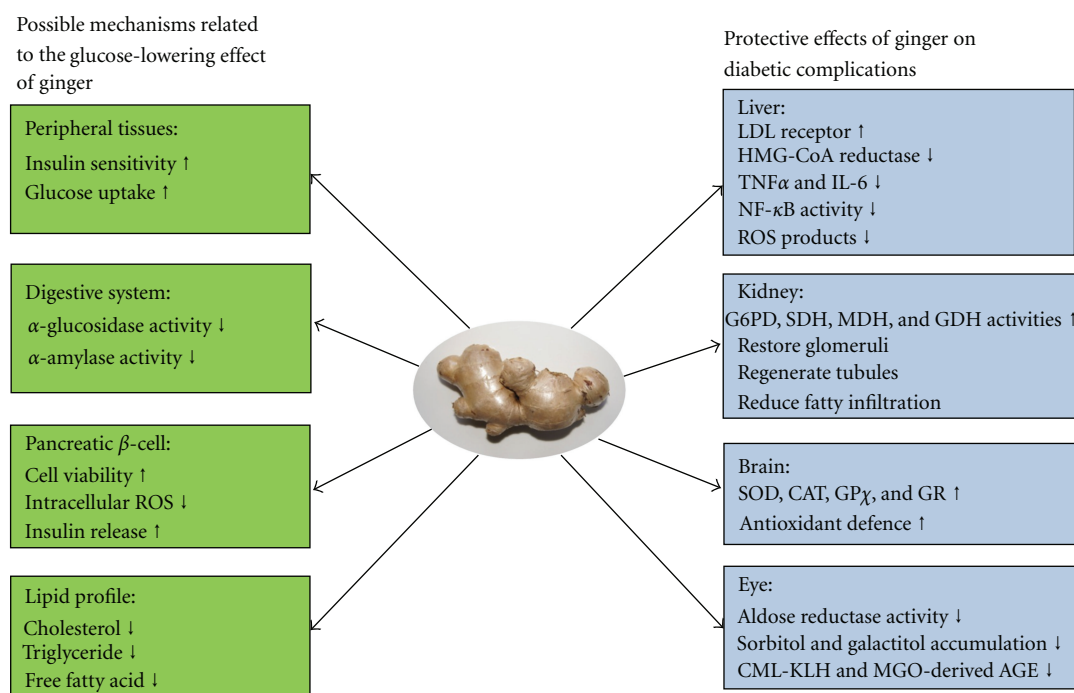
Possible mechanisms related to the glucose-lowering effect of ginger

Peripheral tissues:
Insulin sensitivity ↑
Glucose uptake ↑

Digestive system:
$\alpha$-glucosidase activity ↓
$\alpha$-amylase activity ↓

Pancreatic $\beta$-cell:
Cell viability ↑
Intracellular ROS ↓
Insulin release ↑

Lipid profile:
Cholesterol ↓
Triglyceride ↓
Free fatty acid ↓

Protective effects of ginger on diabetic complications

Liver:
LDL receptor ↑
HMG-CoA reductase ↓
TNF$\alpha$ and IL-6 ↓
NF-$\kappa$B activity ↓
ROS products ↓

Kidney:
G6PD, SDH, MDH, and GDH activities ↑
Restore glomeruli
Regenerate tubules
Reduce fatty infiltration

Brain:
SOD, CAT, GP$\chi$, and GR ↑
Antioxidant defence ↑

Eye:
Aldose reductase activity ↓
Sorbitol and galactitol accumulation ↓
CML-KLH and MGO-derived AGE ↓